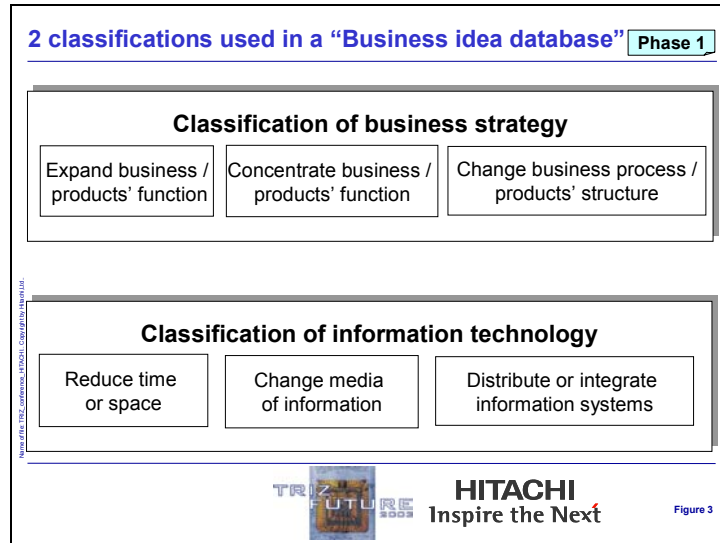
2 classifications used in a “Business idea database” Phase 1

Classification of business strategy

Expand business / products’ function

Concentrate business / products’ function

Change business process / products’ structure

Classification of information technology

Reduce time or space

Change media of information

Distribute or integrate information systems

Name of file: TRIZ_conference_HITACHI, Copyright by Hitachi Ltd.

TRIZ FUTURE 2003

HITACHI
Inspire the Next

Figure 3